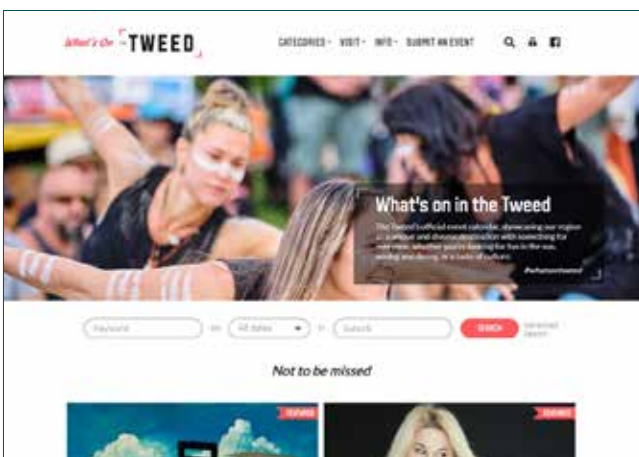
What's On TWEED

CATEGORIES · VISIT · INFO · SUBMIT AN EVENT

What's on in the Tweed

The Tweed's official event calendar, showcasing our region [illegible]

#whatsontweed

Keyword on All dates in Suburb SEARCH Advanced Search

Not to be missed

FEATURED

FEATURED